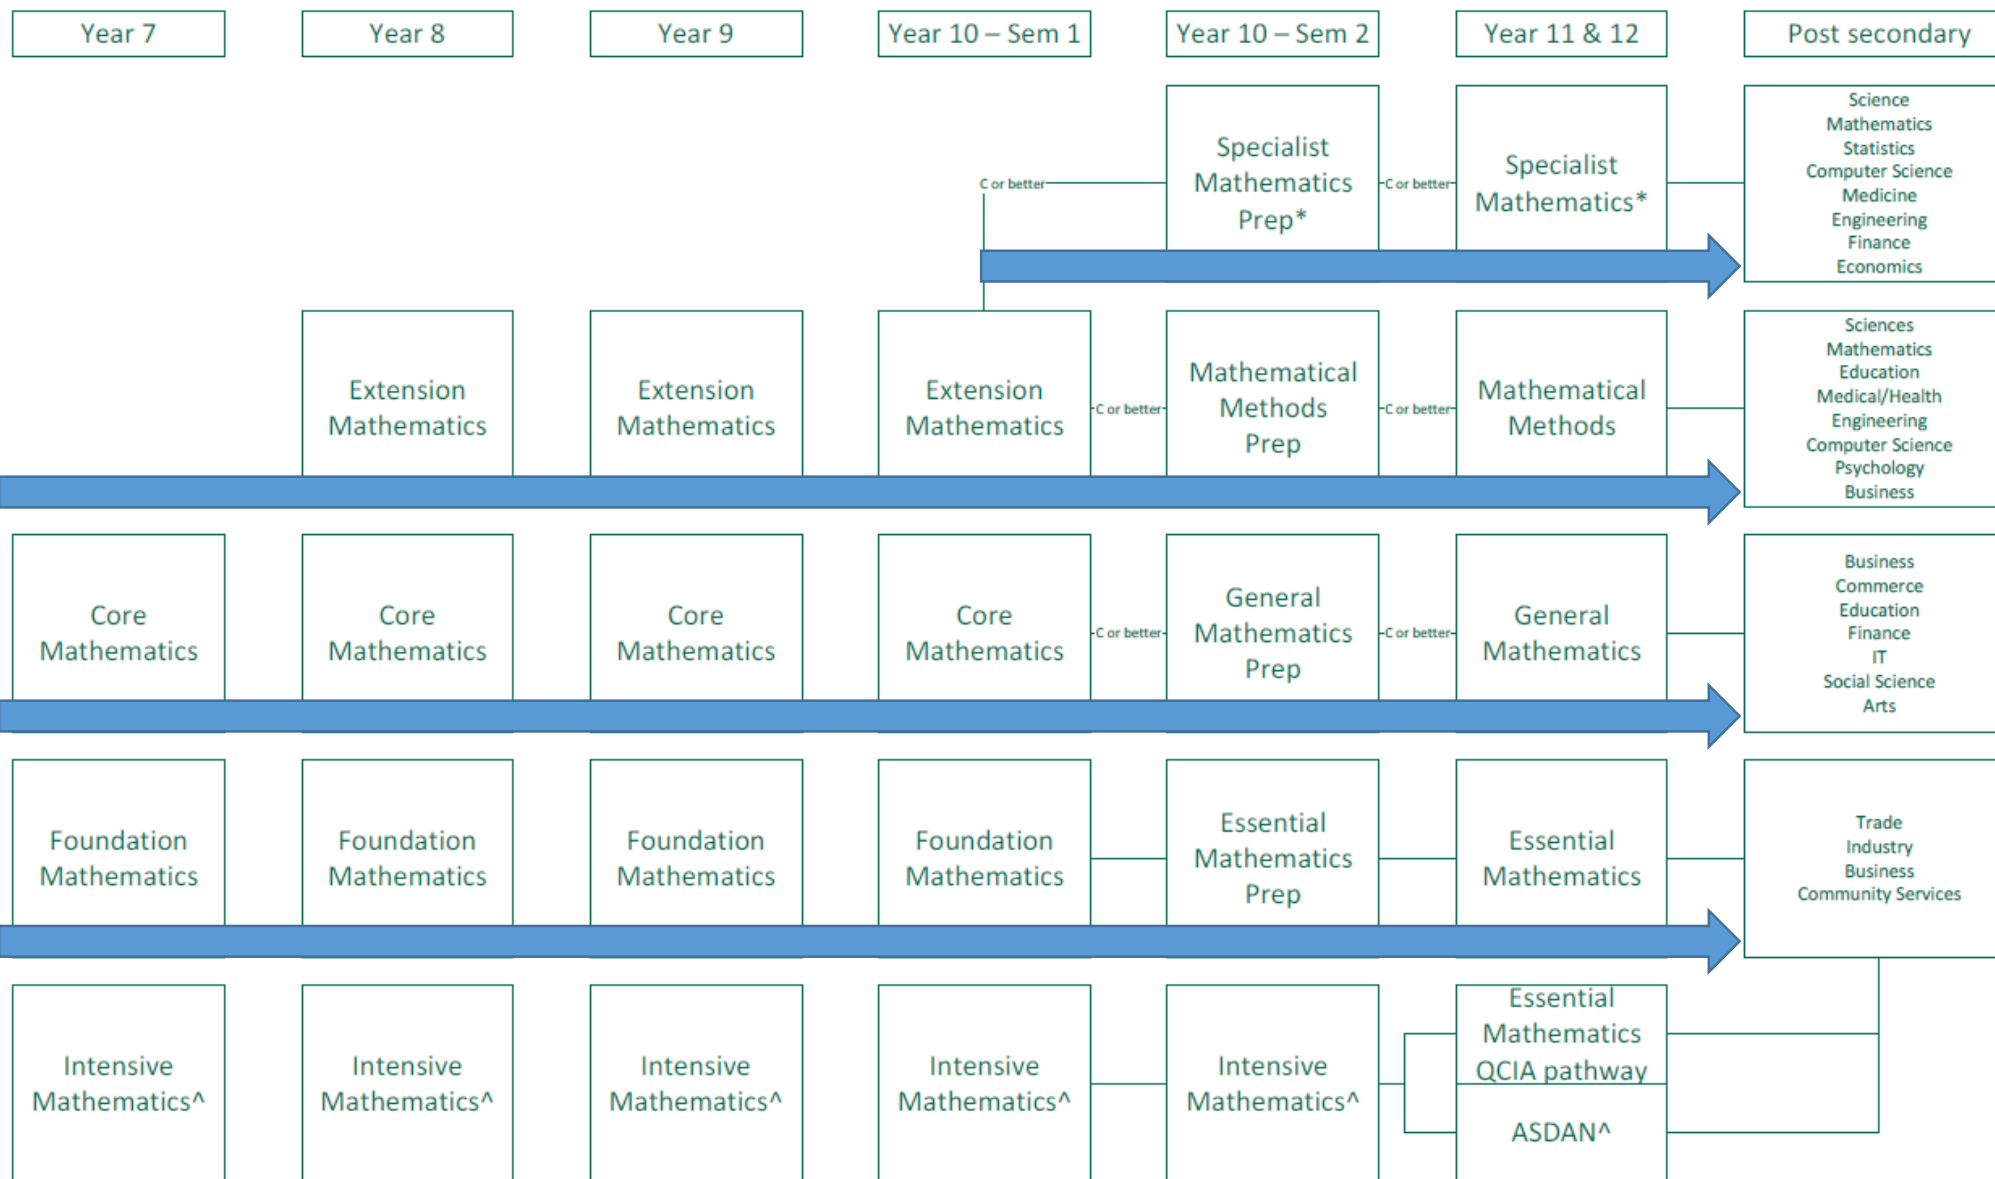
Year 7

Year 8

Year 9

Year 10 – Sem 1

Year 10 – Sem 2

Year 11 & 12

Post secondary

C or better

Specialist Mathematics Prep*

C or better

Specialist Mathematics*

Science
Mathematics
Statistics
Computer Science
Medicine
Engineering
Finance
Economics

Extension Mathematics

Extension Mathematics

Extension Mathematics

C or better

Mathematical Methods Prep

C or better

Mathematical Methods

Sciences
Mathematics
Education
Medical/Health
Engineering
Computer Science
Psychology
Business

Core Mathematics

Core Mathematics

Core Mathematics

Core Mathematics

C or better

General Mathematics Prep

C or better

General Mathematics

Business
Commerce
Education
Finance
IT
Social Science
Arts

Foundation Mathematics

Foundation Mathematics

Foundation Mathematics

Foundation Mathematics

Essential Mathematics Prep

Essential Mathematics

Trade
Industry
Business
Community Services

Intensive Mathematics^

Intensive Mathematics^

Intensive Mathematics^

Intensive Mathematics^

Intensive Mathematics^

Essential Mathematics QCIA pathway

ASDAN^